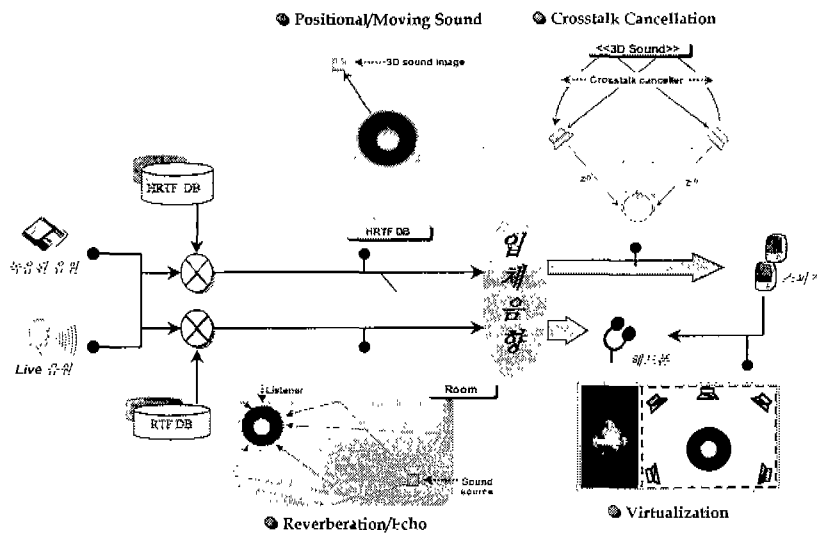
Positional/Moving Sound

Crosstalk Cancellation

3D sound image

<<3D Sound>>

Crosstalk canceller

HRTF DB

HRTF DB

녹음된 음원

Live 음원

입

체

음

향

스피커

헤드폰

RTF DB

Listener

Room

Sound source

Reverberation/Echo

Virtualization